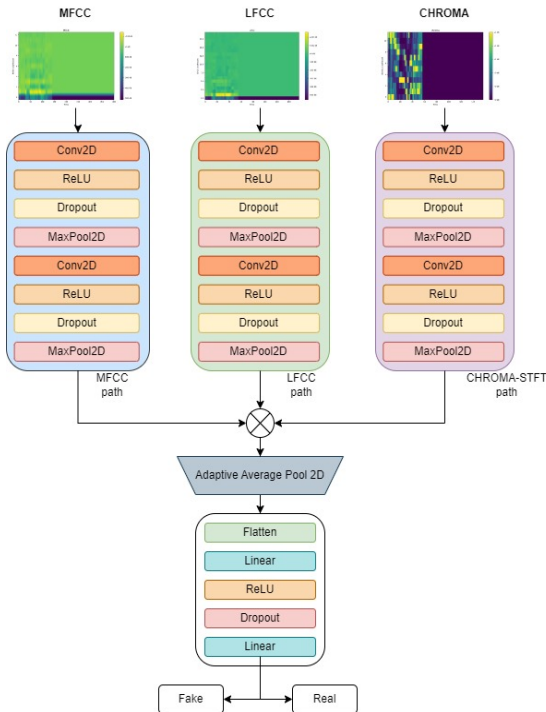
MFCC

LFCC

CHROMA

Conv2D
ReLU
Dropout
MaxPool2D
Conv2D
ReLU
Dropout
MaxPool2D

MFCC path

Conv2D
ReLU
Dropout
MaxPool2D
Conv2D
ReLU
Dropout
MaxPool2D

LFCC path

Conv2D
ReLU
Dropout
MaxPool2D
Conv2D
ReLU
Dropout
MaxPool2D

CHROMA-STFT path

Adaptive Average Pool 2D

Flatten
Linear
ReLU
Dropout
Linear

Fake

Real